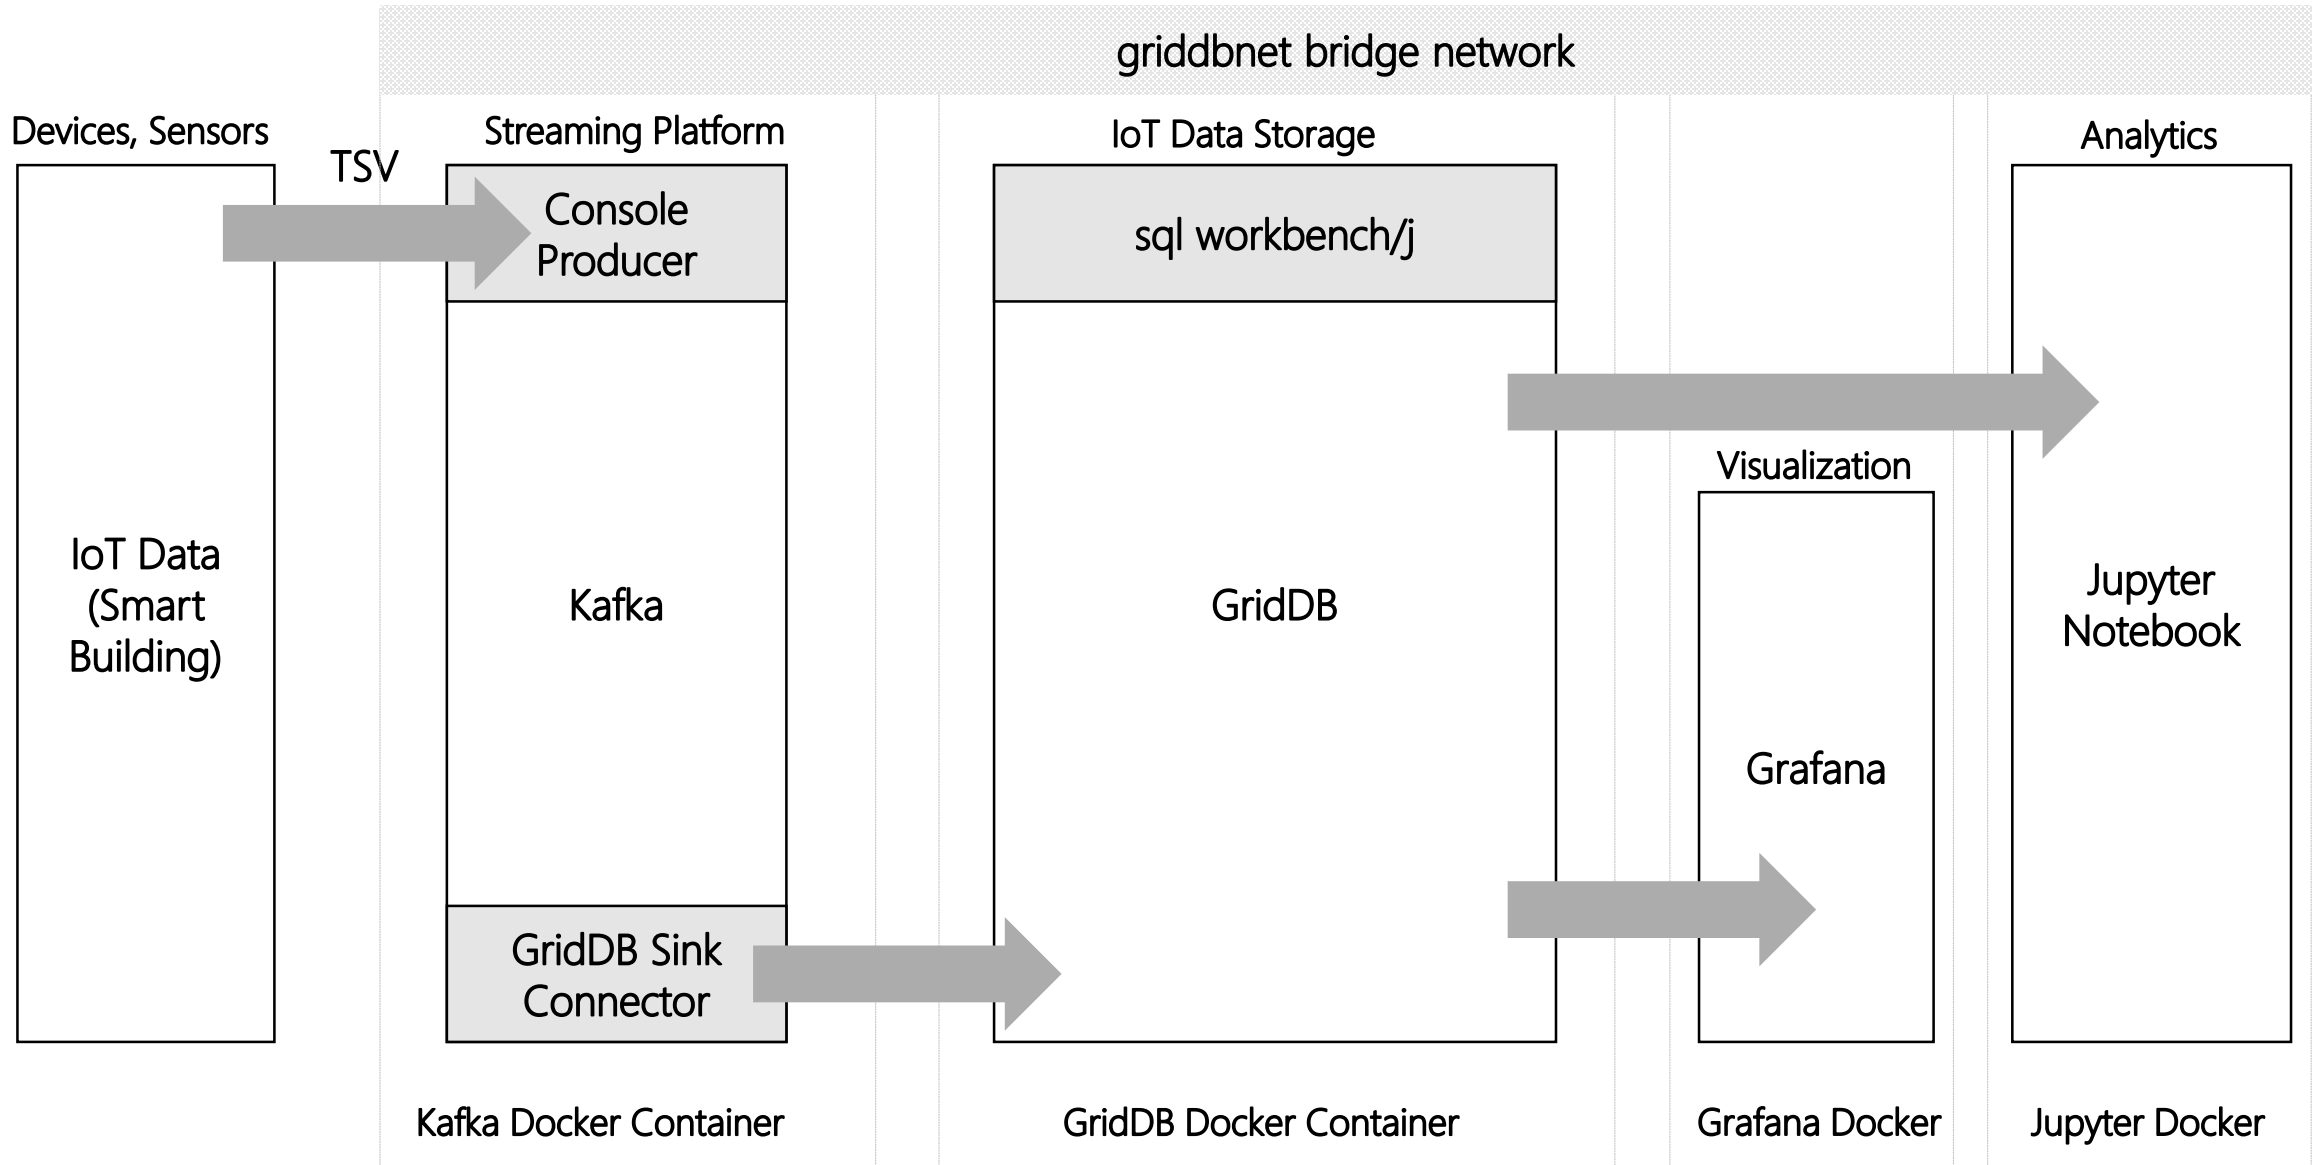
griddbnet bridge network

Devices, Sensors

TSV

IoT Data (Smart Building)

Streaming Platform

Console Producer

Kafka

GridDB Sink Connector

IoT Data Storage

sql workbench/j

GridDB

Visualization

Grafana

Analytics

Jupyter Notebook

Kafka Docker Container

GridDB Docker Container

Grafana Docker

Jupyter Docker